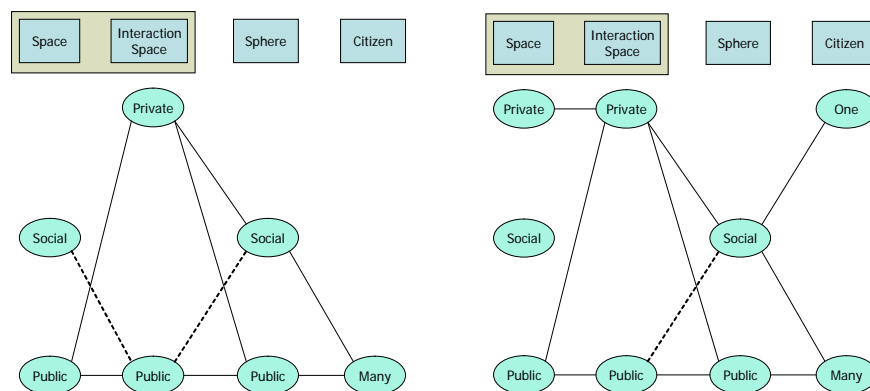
Space

Interaction Space

Sphere

Citizen

Private

Social

Social

Public

Public

Public

Many

Space

Interaction Space

Sphere

Citizen

Private

Private

One

Social

Social

Public

Public

Public

Many